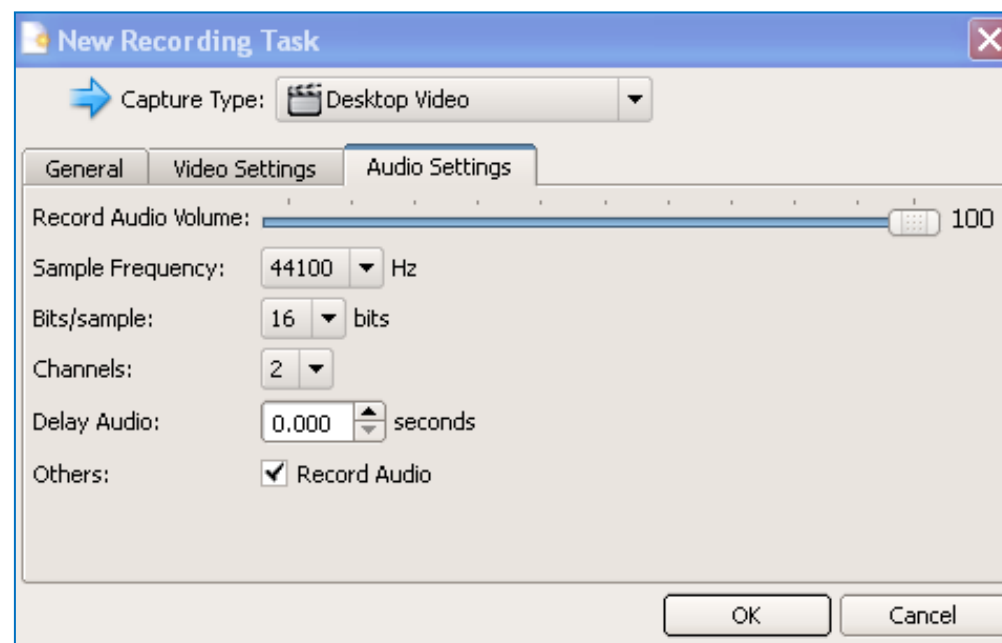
New Recording Task

Capture Type: Desktop Video

General | Video Settings | Audio Settings

Record Audio Volume: 100

Sample Frequency: 44100 Hz

Bits/sample: 16 bits

Channels: 2

Delay Audio: 0.000 seconds

Others: Record Audio

OK | Cancel